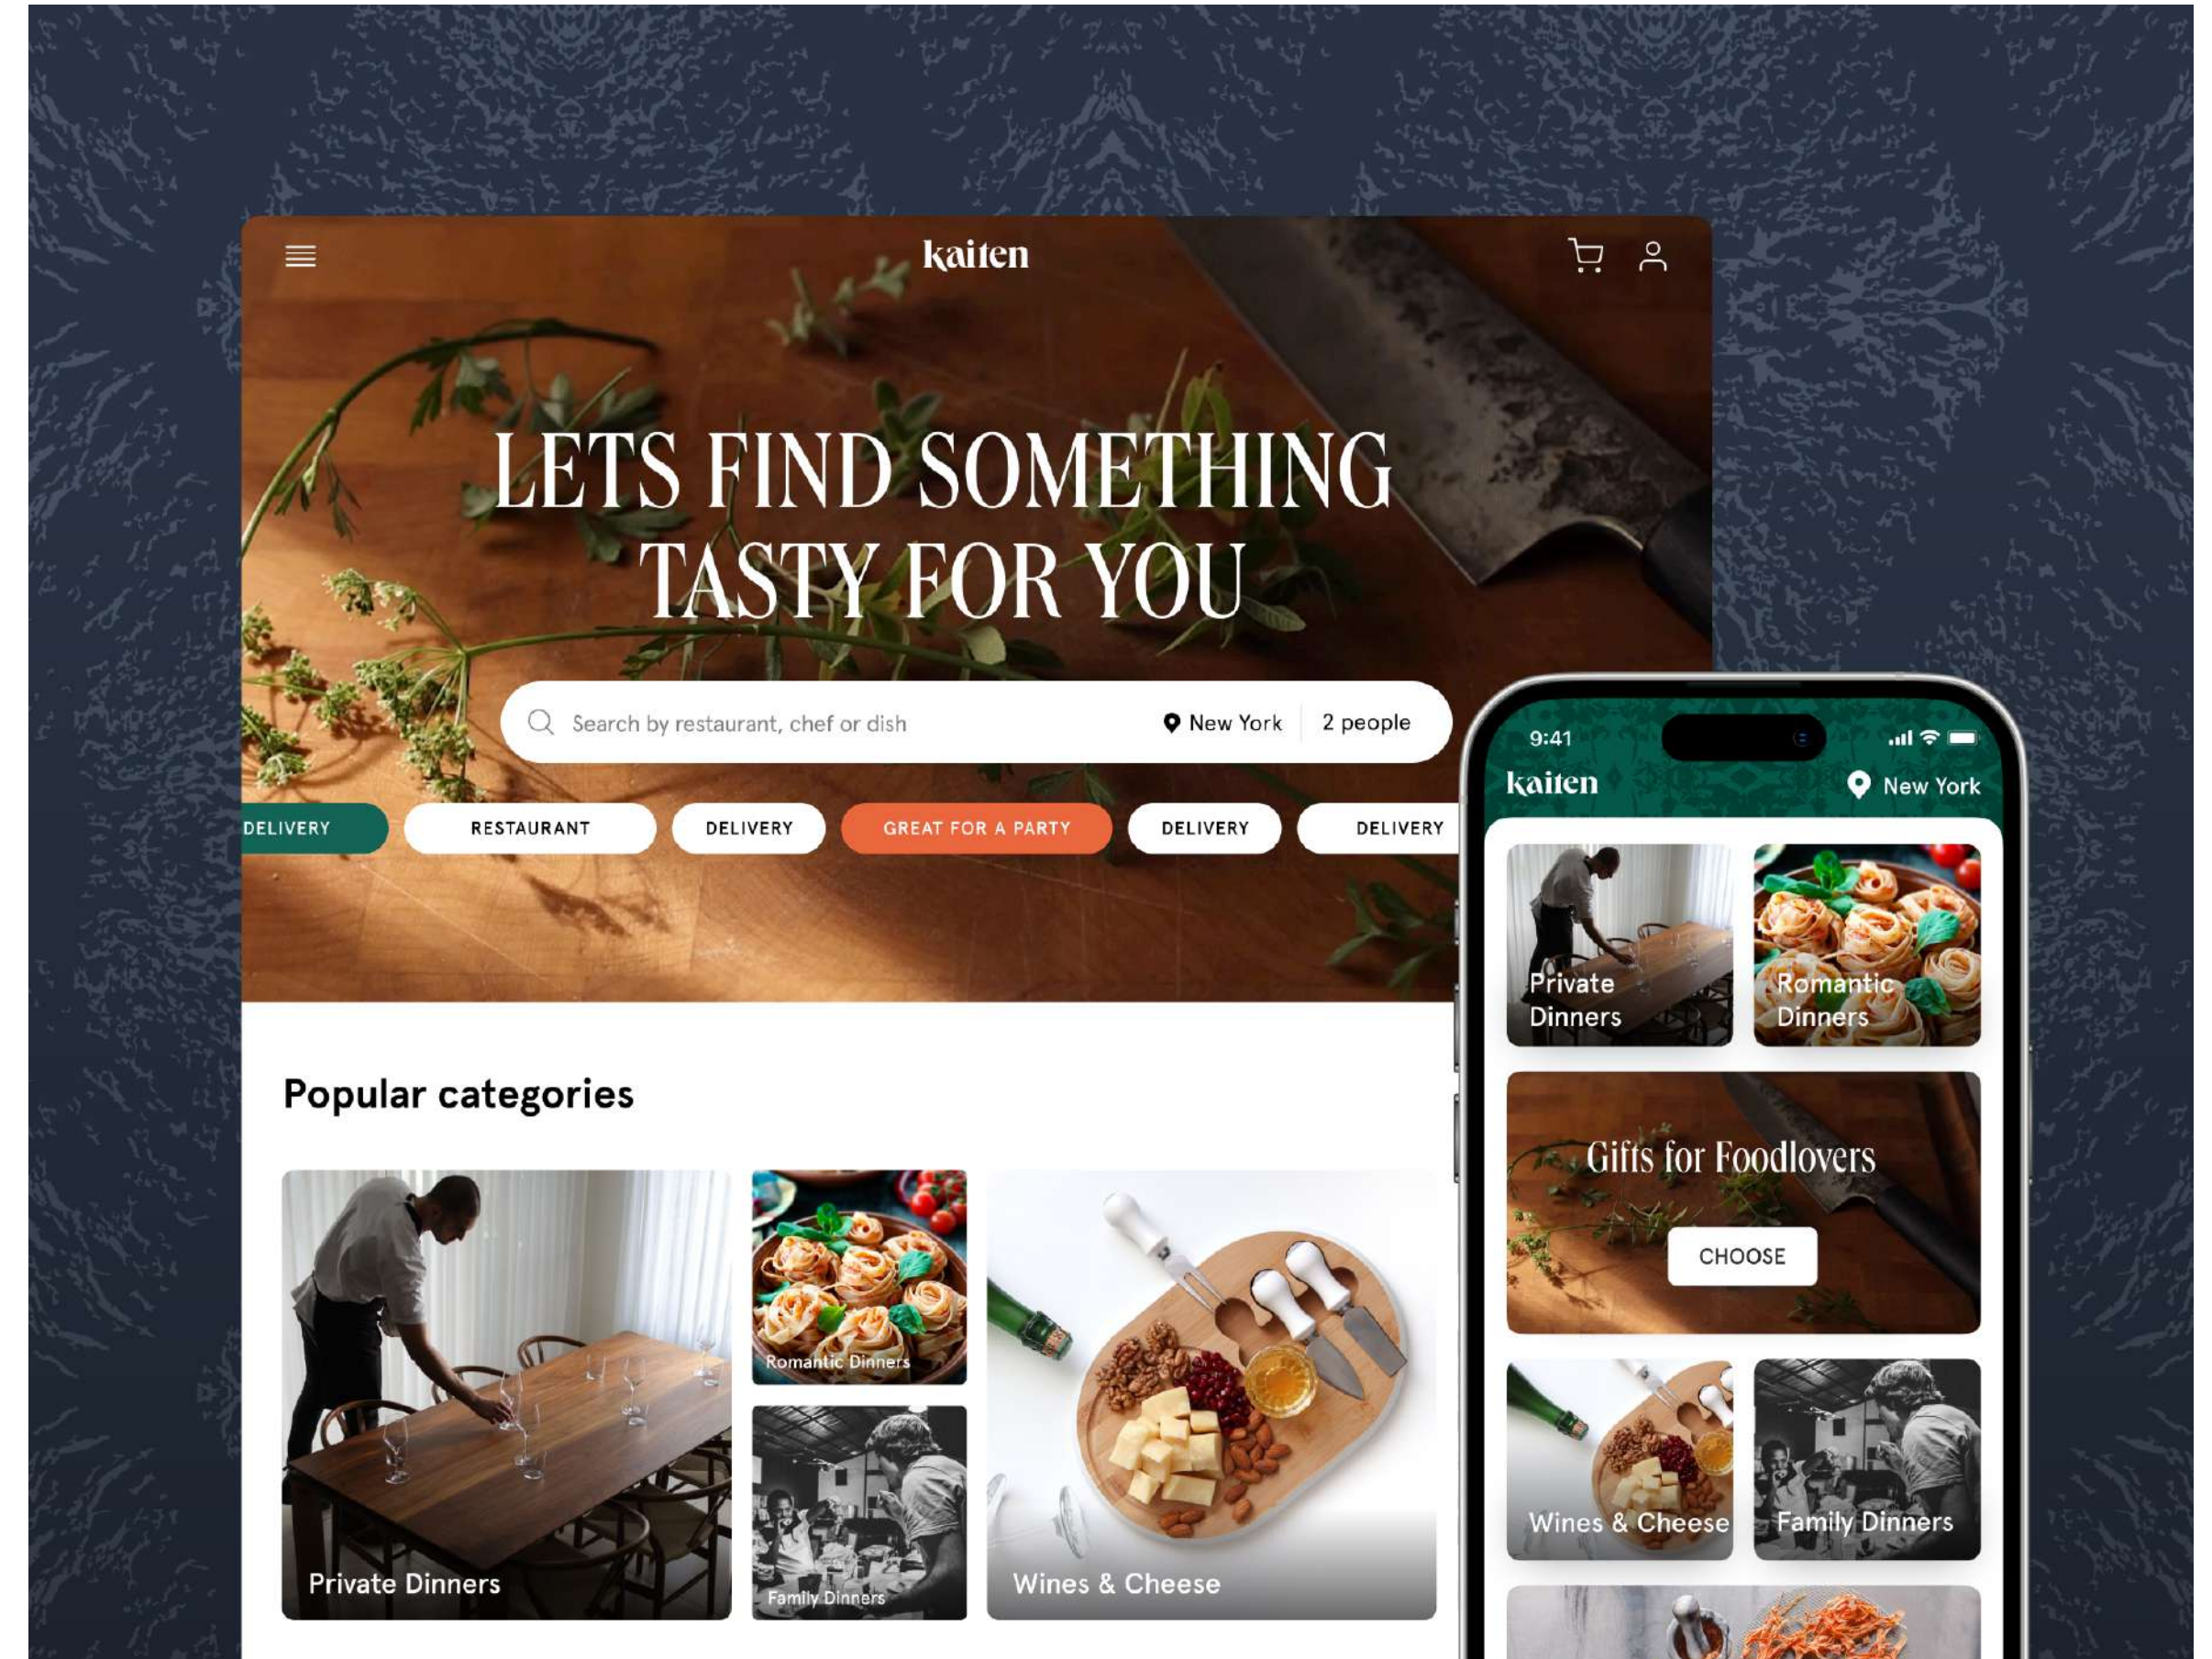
kaiten

LETS FIND SOMETHING TASTY FOR YOU

Search by restaurant, chef or dish

New York

2 people

DELIVERY

RESTAURANT

DELIVERY

GREAT FOR A PARTY

DELIVERY

DELIVERY

Popular categories

Private Dinners

Romantic Dinners

Family Dinners

Wines & Cheese

9:41

kaiten

New York

Private Dinners

Romantic Dinners

Gifts for Foodlovers

CHOOSE

Wines & Cheese

Family Dinners